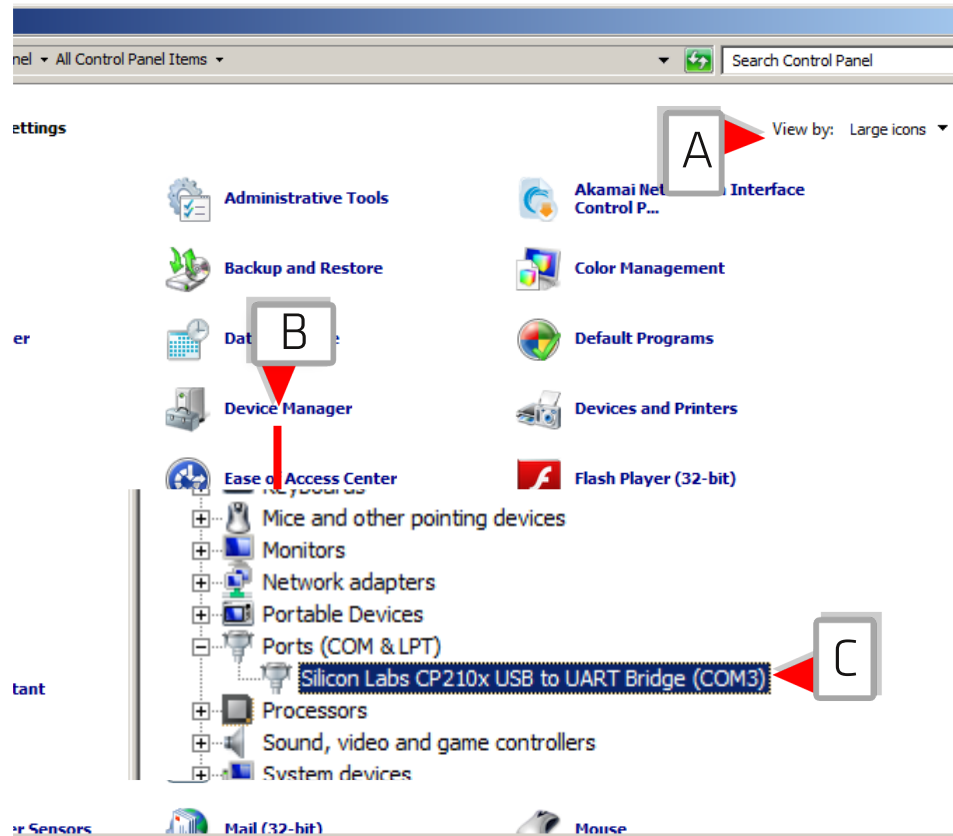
nel ▾ All Control Panel Items ▾

Search Control Panel

ettings

View by: Large icons ▾

A

Administrative Tools

Akamai Net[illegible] Interface Control P...

Backup and Restore

Color Management

er

Dat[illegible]e

B

Default Programs

Device Manager

Devices and Printers

Ease o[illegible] Access Center

Flash Player (32-bit)

Keyboards

Mice and other pointing devices

Monitors

Network adapters

Portable Devices

Ports (COM & LPT)

Silicon Labs CP210x USB to UART Bridge (COM3)

C

tant

Processors

Sound, video and game controllers

System devices

r Sensors

Mail (32-bit)

Mouse